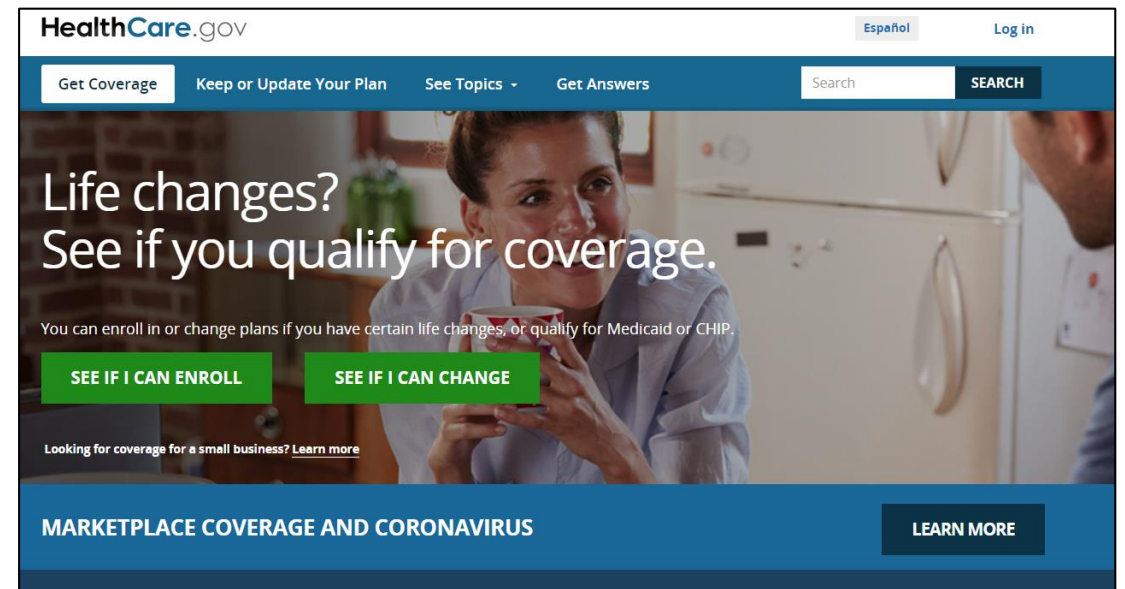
HealthCare.gov

Español

Log in

Get Coverage

Keep or Update Your Plan

See Topics

Get Answers

Search

SEARCH

Life changes?
See if you qualify for coverage.

You can enroll in or change plans if you have certain life changes, or qualify for Medicaid or CHIP.

SEE IF I CAN ENROLL

SEE IF I CAN CHANGE

Looking for coverage for a small business? Learn more

MARKETPLACE COVERAGE AND CORONAVIRUS

LEARN MORE